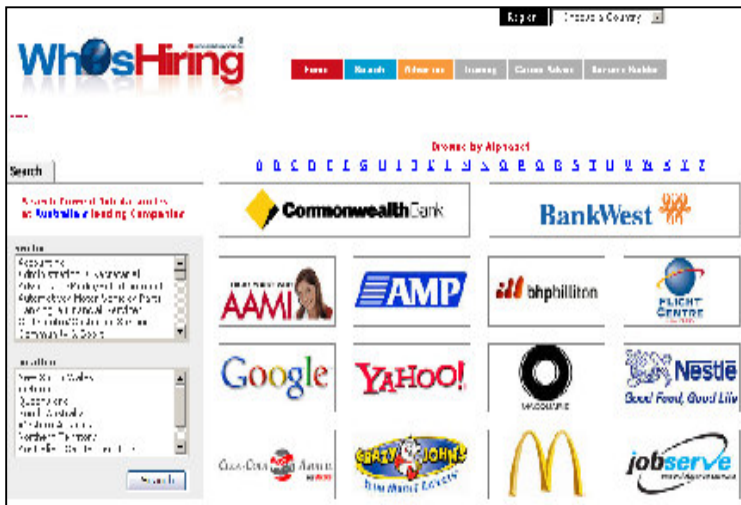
Region Choose a Country

WhosHiring

Home Search Advertise Training Career Advice Resume Builder

Browse by Alphabet
0 A B C D E F G H I J K L M N O P Q R S T U V W X Y Z

Search

Search Current Job Vacancies at Australia's leading Companies

Sector
Accounting
Administration & Secretarial
Advertising, Media, Arts & Entertainment
Automotive & Motor Vehicle Parts
Banking & Financial Services
Call Centre & Customer Service
Community & Sport

Location
New South Wales
Victoria
Queensland
South Australia
Western Australia
Northern Territory
Australian Capital Territory

Search

CommonwealthBank

BankWest

AAMI

AMP

bhpbilliton

FLIGHT CENTRE

Google

YAHOO!

Nestle
Good Food, Good Life

Coca-Cola Amatil

CRAZY JOHN'S

jobserve